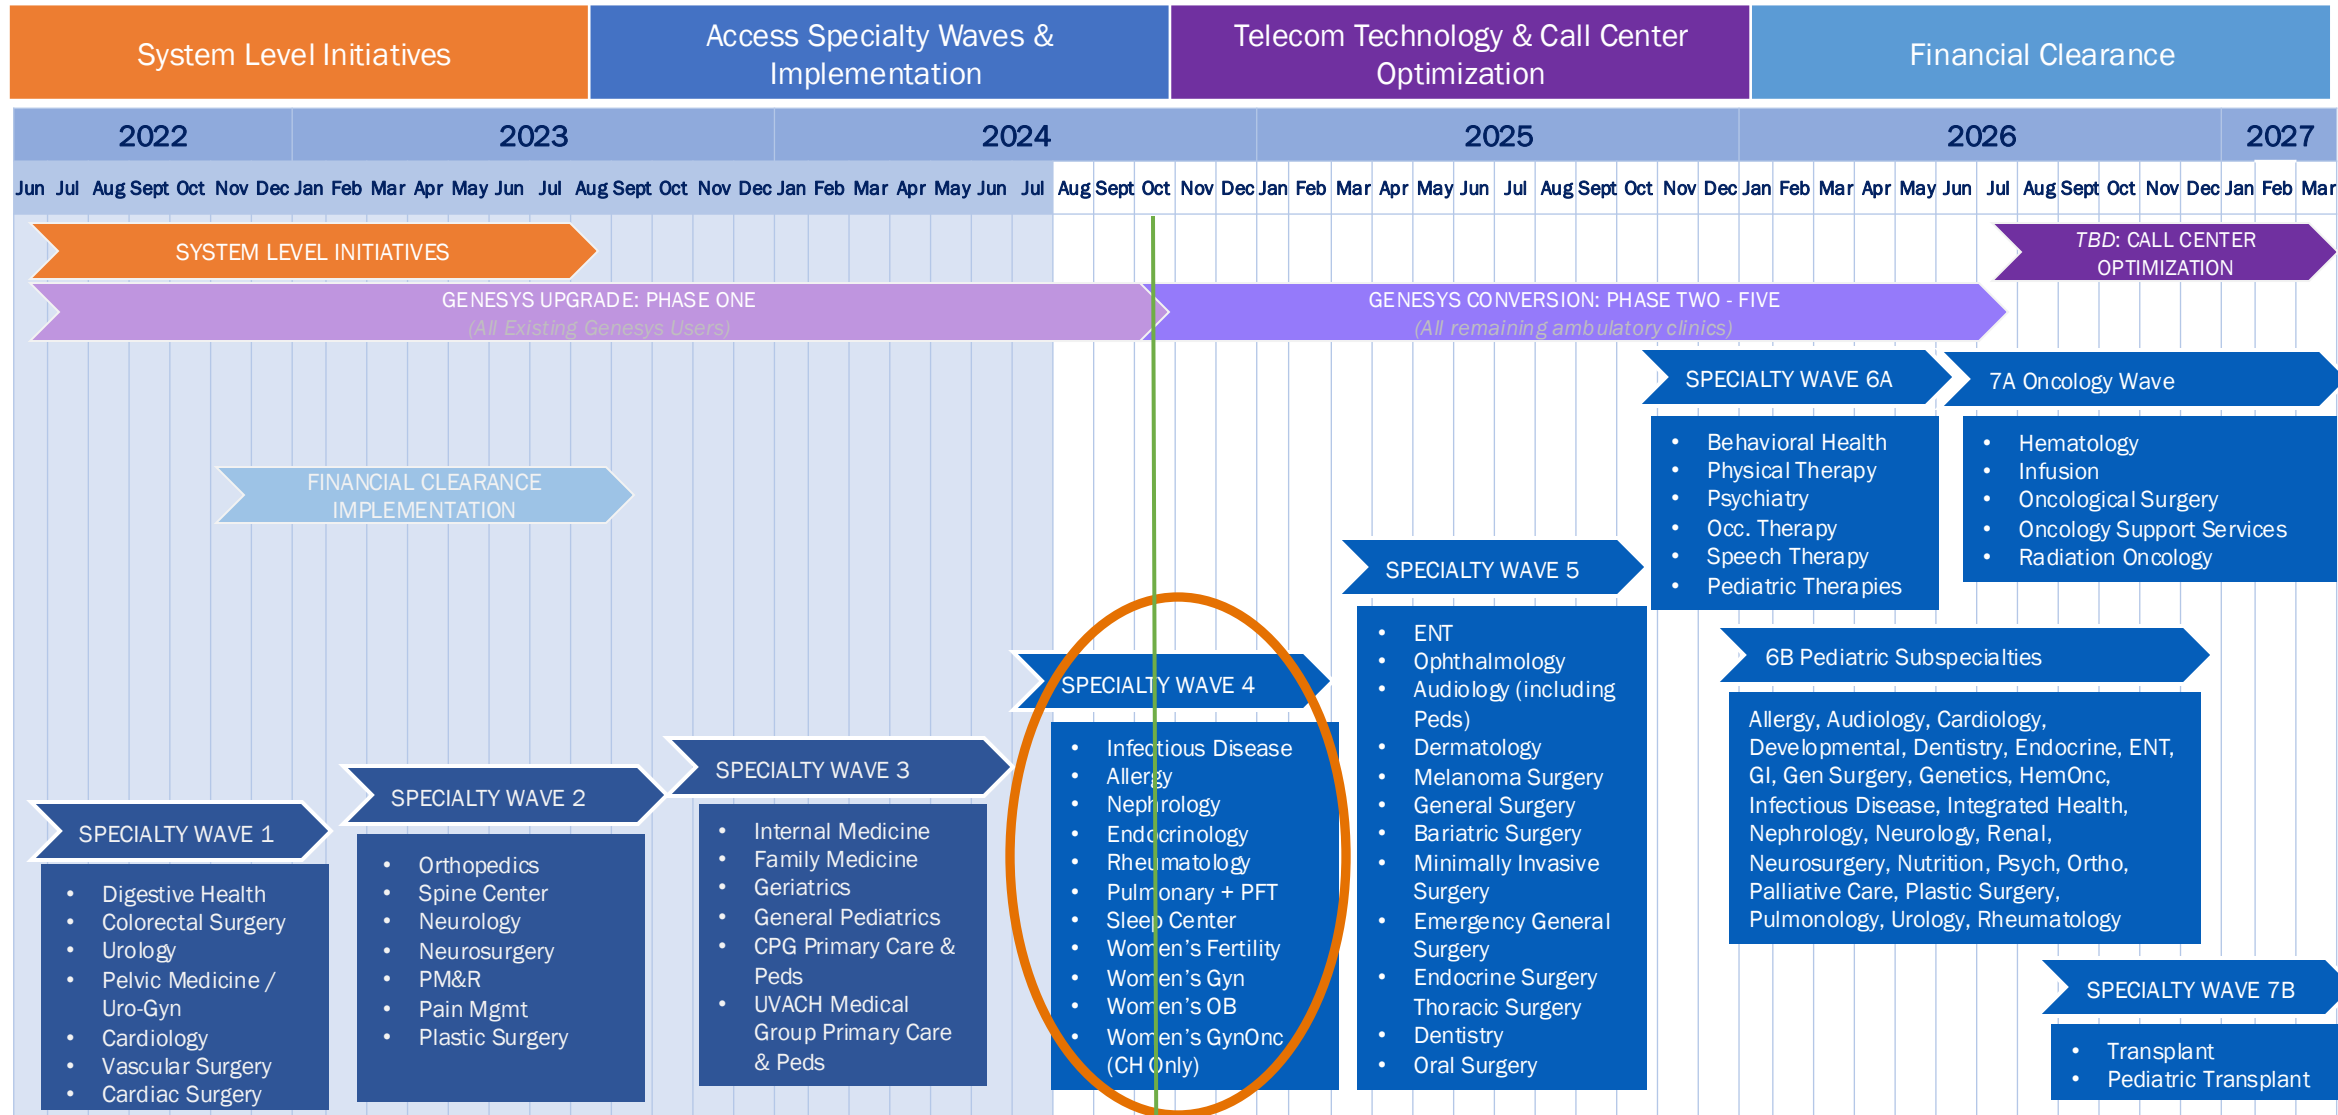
System Level Initiatives

Access Specialty Waves & Implementation

Telecom Technology & Call Center Optimization

Financial Clearance

| 2022 | 2023 | 2024 | 2025 | 2026 | 2027 |
|---|---|---|---|---|---|

Jun Jul Aug Sept Oct Nov Dec Jan Feb Mar Apr May Jun Jul Aug Sept Oct Nov Dec Jan Feb Mar Apr May Jun Jul Aug Sept Oct Nov Dec Jan Feb Mar Apr May Jun Jul Aug Sept Oct Nov Dec Jan Feb Mar Apr May Jun Jul Aug Sept Oct Nov Dec Jan Feb Mar

SYSTEM LEVEL INITIATIVES

TBD: CALL CENTER OPTIMIZATION

GENESYS UPGRADE: PHASE ONE
(All Existing Genesys Users)

GENESYS CONVERSION: PHASE TWO - FIVE
(All remaining ambulatory clinics)

SPECIALTY WAVE 6A
• Behavioral Health
• Physical Therapy
• Psychiatry
• Occ. Therapy
• Speech Therapy
• Pediatric Therapies

7A Oncology Wave
• Hematology
• Infusion
• Oncological Surgery
• Oncology Support Services
• Radiation Oncology

FINANCIAL CLEARANCE IMPLEMENTATION

SPECIALTY WAVE 5
• ENT
• Ophthalmology
• Audiology (including Peds)
• Dermatology
• Melanoma Surgery
• General Surgery
• Bariatric Surgery
• Minimally Invasive Surgery
• Emergency General Surgery
• Endocrine Surgery
Thoracic Surgery
• Dentistry
• Oral Surgery

6B Pediatric Subspecialties
Allergy, Audiology, Cardiology, Developmental, Dentistry, Endocrine, ENT, GI, Gen Surgery, Genetics, HemOnc, Infectious Disease, Integrated Health, Nephrology, Neurology, Renal, Neurosurgery, Nutrition, Psych, Ortho, Palliative Care, Plastic Surgery, Pulmonology, Urology, Rheumatology

SPECIALTY WAVE 4
• Infectious Disease
• Allergy
• Nephrology
• Endocrinology
• Rheumatology
• Pulmonary + PFT
• Sleep Center
• Women's Fertility
• Women's Gyn
• Women's OB
• Women's GynOnc (CH Only)

SPECIALTY WAVE 3
• Internal Medicine
• Family Medicine
• Geriatrics
• General Pediatrics
• CPG Primary Care & Peds
• UVACH Medical Group Primary Care & Peds

SPECIALTY WAVE 2
• Orthopedics
• Spine Center
• Neurology
• Neurosurgery
• PM&R
• Pain Mgmt
• Plastic Surgery

SPECIALTY WAVE 1
• Digestive Health
• Colorectal Surgery
• Urology
• Pelvic Medicine / Uro-Gyn
• Cardiology
• Vascular Surgery
• Cardiac Surgery

SPECIALTY WAVE 7B
• Transplant
• Pediatric Transplant